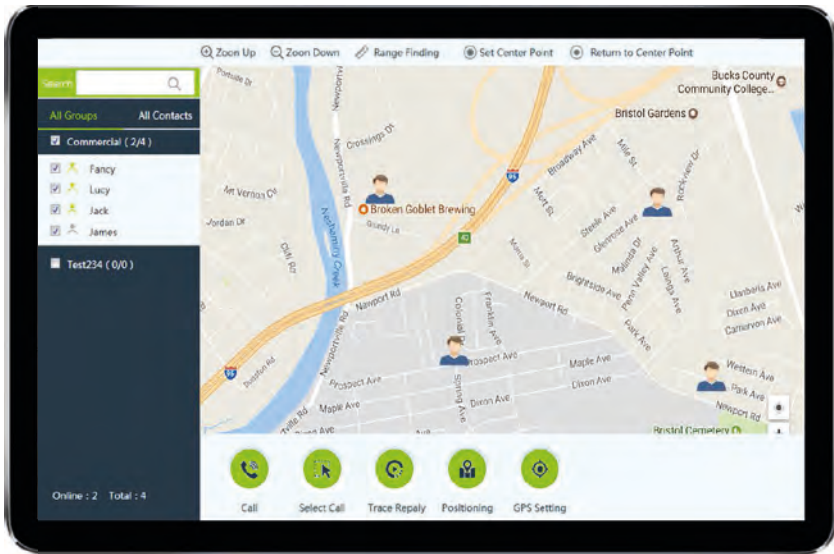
Zoom Up Zoom Down Range Finding Set Center Point Return to Center Point

Search

All Groups All Contacts

Commercial ( 2/4 )

Fancy

Lucy

Jack

James

Test234 ( 0/0 )

Online : 2 Total : 4

Bucks County Community College...

Bristol Gardens

Broken Goblet Brewing

Poquessing Dr

Crossings Dr

Mt Vernon Dr

Jordan Dr

Old Rd

Neshaminy Creek

Newportville Rd

Broadway Ave

Mott St

Mill St

Steele Ave

Glenrose Ave

Malinda Dr

Penn Valley Ave

Arthur Ave

Rockview Dr

Brightside Ave

Park Ave

Newport Rd

Colonial Rd

Franklin Ave

Prospect Ave

Maple Ave

Elson Ave

Dixon Ave

Spring Ave

Western Ave

Llanberis Ave

Dixon Ave

Carnarvon Ave

Bristol Cemetery

Trenton Rd

Call

Select Call

Trace Repaly

Positioning

GPS Setting